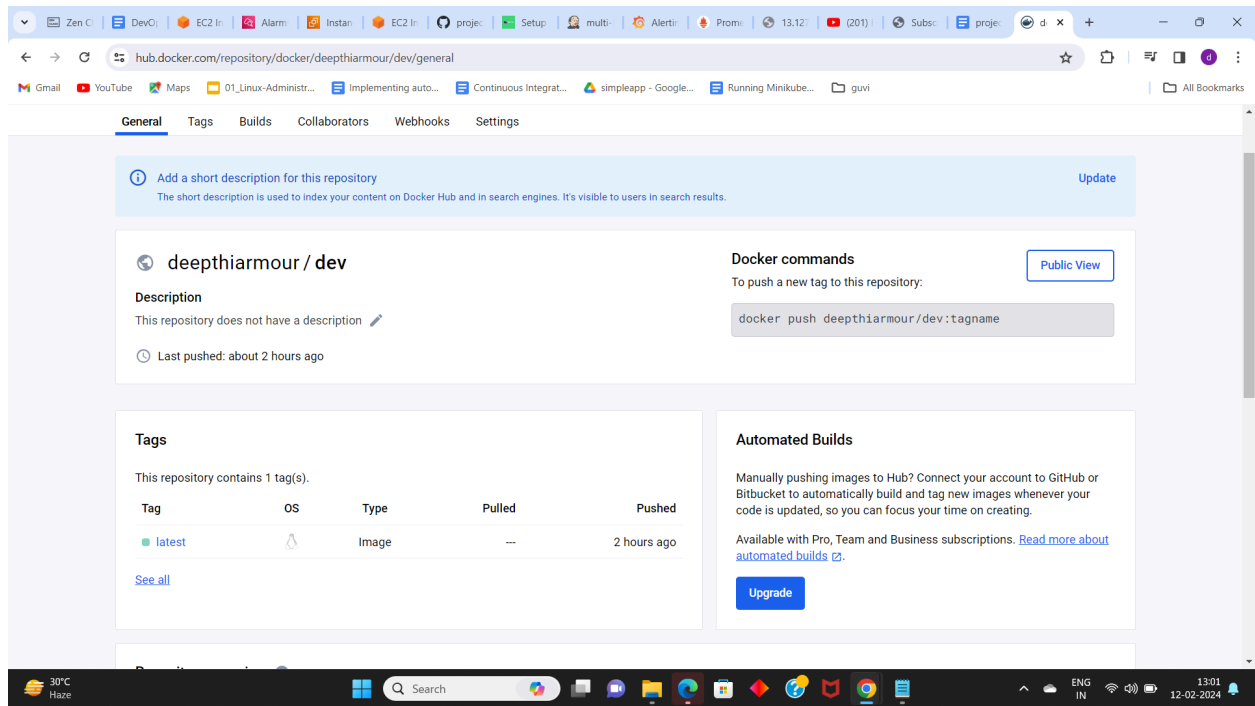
Zen Cl | DevO | EC2 In | Alarm | Instan | EC2 In | projec | Setup | multi- | Alertin | Prome | 13.12 | (201) | Subsc | projec | d ×

hub.docker.com/repository/docker/deepthiarmour/dev/general

Gmail YouTube Maps 01_Linux-Administr... Implementing auto... Continuous Integrat... simpleapp - Google... Running Minikube... guvi All Bookmarks

General Tags Builds Collaborators Webhooks Settings

Add a short description for this repository
The short description is used to index your content on Docker Hub and in search engines. It's visible to users in search results.
Update

deepthiarmour / dev

Description
This repository does not have a description

Last pushed: about 2 hours ago

Docker commands
To push a new tag to this repository:
Public View

docker push deepthiarmour/dev:tagname

Tags

This repository contains 1 tag(s).

| Tag | OS | Type | Pulled | Pushed |
|---|---|---|---|---|
| latest | | Image | --- | 2 hours ago |

See all

Automated Builds

Manually pushing images to Hub? Connect your account to GitHub or Bitbucket to automatically build and tag new images whenever your code is updated, so you can focus your time on creating.

Available with Pro, Team and Business subscriptions. Read more about automated builds.

Upgrade

30°C Haze Search ENG IN 13:01 12-02-2024